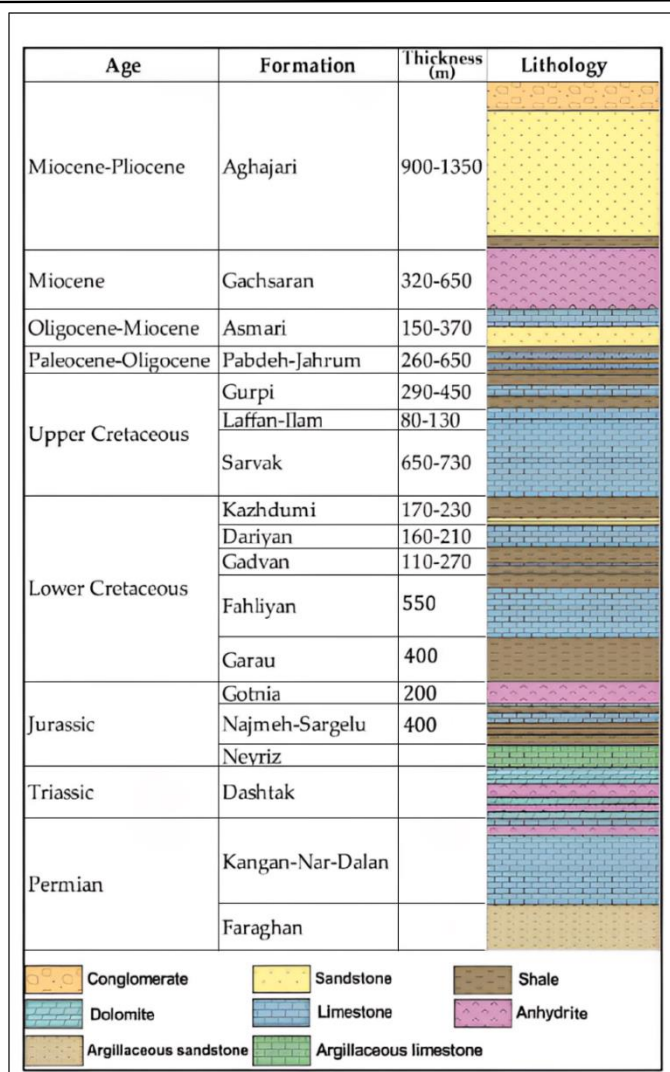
| Age | Formation | Thickness (m) | Lithology |
|---|---|---|---|
| Miocene-Pliocene | Aghajari | 900-1350 | |
| Miocene | Gachsaran | 320-650 | |
| Oligocene-Miocene | Asmari | 150-370 | |
| Paleocene-Oligocene | Pabdeh-Jahrum | 260-650 | |
| Upper Cretaceous | Gurpi | 290-450 | |
| | Laffan-Ilam | 80-130 | |
| | Sarvak | 650-730 | |
| Lower Cretaceous | Kazhdumi | 170-230 | |
| | Dariyan | 160-210 | |
| | Gadvan | 110-270 | |
| | Fahliyan | 550 | |
| | Garau | 400 | |
| Jurassic | Gotnia | 200 | |
| | Najmeh-Sargelu | 400 | |
| | Neyriz | | |
| Triassic | Dashtak | | |
| Permian | Kangan-Nar-Dalan | | |
| | Faraghan | | |

Conglomerate
Sandstone
Shale
Dolomite
Limestone
Anhydrite
Argillaceous sandstone
Argillaceous limestone